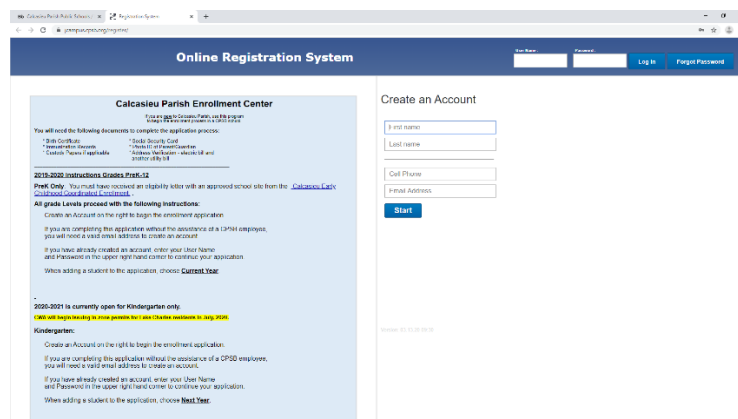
Calcasieu Parish Public Schools ×
Registration System ×
+
jcampus.cpsb.org/registres/

Online Registration System
User Name:
Password:
Log In
Forgot Password

Calcasieu Parish Enrollment Center

If you are new to Calcasieu Parish, use this program to begin the enrollment process in a CPSB school.

You will need the following documents to complete the application process:

* Birth Certificate
* Immunization Records
* Custody Papers if applicable
* Social Security Card
* Photo ID of Parent/Guardian
* Address Verification - electric bill and another utility bill

2019-2020 Instructions Grades PreK-12

PreK Only - You must have received an eligibility letter with an approved school site from the Calcasieu Early Childhood Coordinated Enrollment.

All grade Levels proceed with the following instructions:

Create an Account on the right to begin the enrollment application.

If you are completing this application without the assistance of a CPSB employee, you will need a valid email address to create an account.

If you have already created an account, enter your User Name and Password in the upper right hand corner to continue your application.

When adding a student to the application, choose Current Year.

2020-2021 is currently open for Kindergarten only.

CWI will begin testing in zone parents for Lake Charles residents in July, 2020.

Kindergarten:

Create an Account on the right to begin the enrollment application.

If you are completing this application without the assistance of a CPSB employee, you will need a valid email address to create an account.

If you have already created an account, enter your User Name and Password in the upper right hand corner to continue your application.

When adding a student to the application, choose Next Year.

Create an Account
First name
Last name
Cell Phone
Email Address
Start

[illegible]